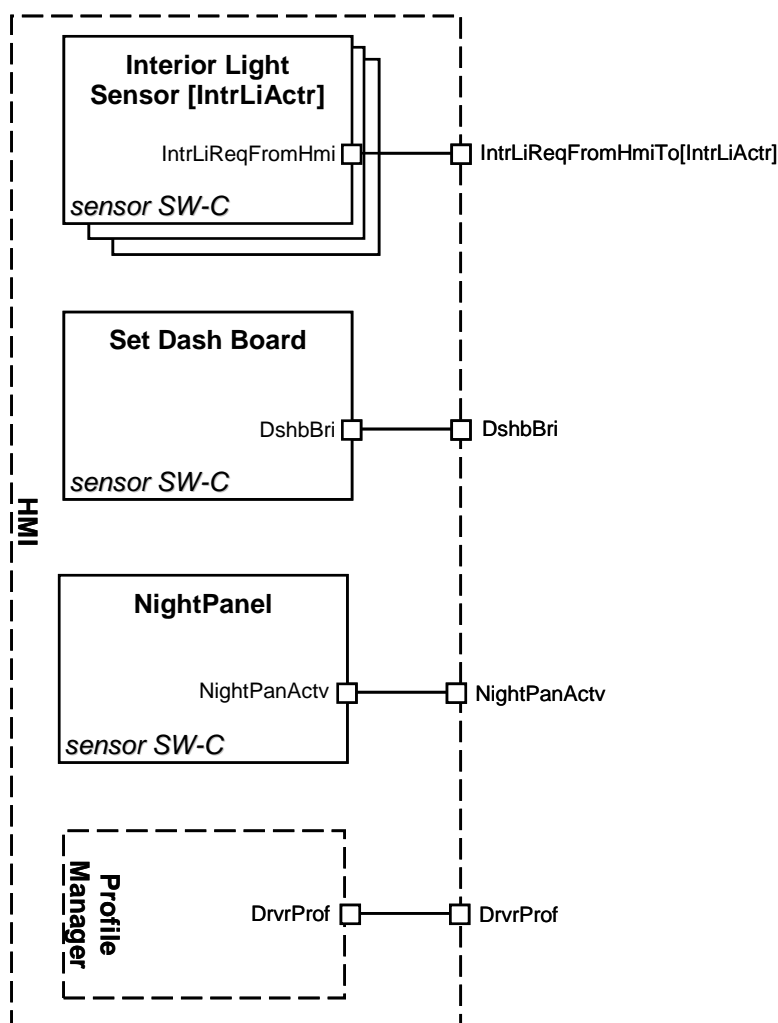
HMI

Interior Light Sensor [IntrLiActr]

IntrLiReqFromHmi

sensor SW-C

IntrLiReqFromHmiTo[IntrLiActr]

Set Dash Board

DshbBri

sensor SW-C

DshbBri

NightPanel

NightPanActv

sensor SW-C

NightPanActv

Profile Manager

DrvrProf

DrvrProf